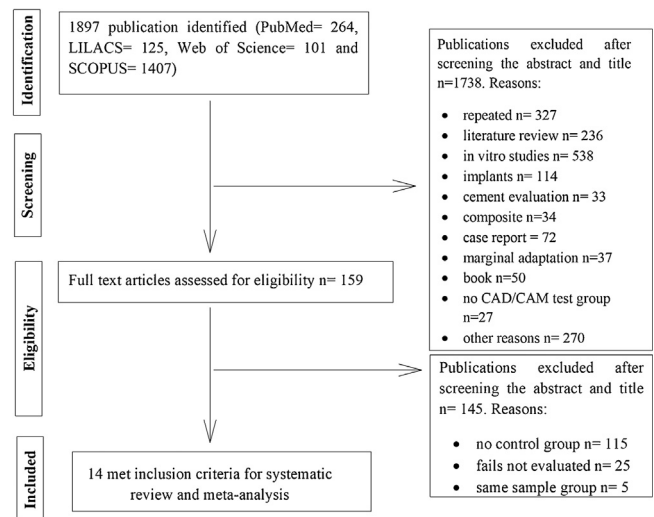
Identification

1897 publication identified (PubMed= 264, LILACS= 125, Web of Science= 101 and SCOPUS= 1407)

Screening

Publications excluded after screening the abstract and title n=1738. Reasons:

- repeated n= 327
- literature review n= 236
- in vitro studies n= 538
- implants n= 114
- cement evaluation n= 33
- composite n=34
- case report = 72
- marginal adaptation n=37
- book n=50
- no CAD/CAM test group n=27
- other reasons n= 270

Eligibility

Full text articles assessed for eligibility n= 159

Publications excluded after screening the abstract and title n= 145. Reasons:

- no control group n= 115
- fails not evaluated n= 25
- same sample group n= 5

Included

14 met inclusion criteria for systematic review and meta-analysis